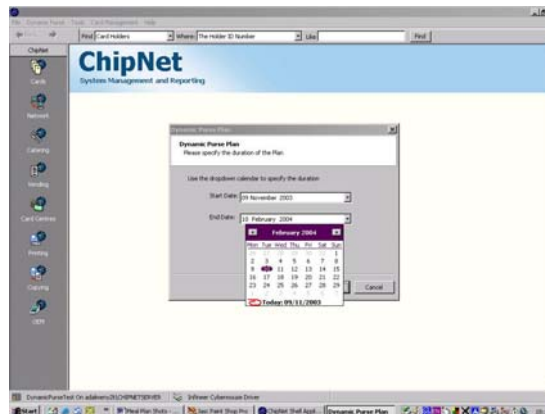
File Dynamic Purse Tools Card Management Help

Find Card Holders Where The Holder ID Number Like Find

ChipNet

Cards

Network

Catering

Vending

Card Centres

Printing

Copying

ODM

ChipNet
System Management and Reporting

Dynamic Purse Plan

Dynamic Purse Plan
Please specify the duration of the Plan.

Use the dropdown calendar to specify the duration

Start Date: 09 November 2003

End Date: 10 February 2004

February 2004

| Mon | Tue | Wed | Thu | Fri | Sat | Sun |
|---|---|---|---|---|---|---|
| 26 | 27 | 28 | 29 | 30 | 31 | 1 |
| 2 | 3 | 4 | 5 | 6 | 7 | 8 |
| 9 | 10 | 11 | 12 | 13 | 14 | 15 |
| 16 | 17 | 18 | 19 | 20 | 21 | 22 |
| 23 | 24 | 25 | 26 | 27 | 28 | 29 |
| 1 | 2 | 3 | 4 | 5 | 6 | 7 |

Today: 09/11/2003

Cancel

DynamicPurseTest On adalnero[ISCHIPNETSERVER Infineon Cyberessure Driver

Start Meal Plan Shots ... Jasc Paint Shop Pro ChipNet Shell Appl... Dynamic Purse Plan